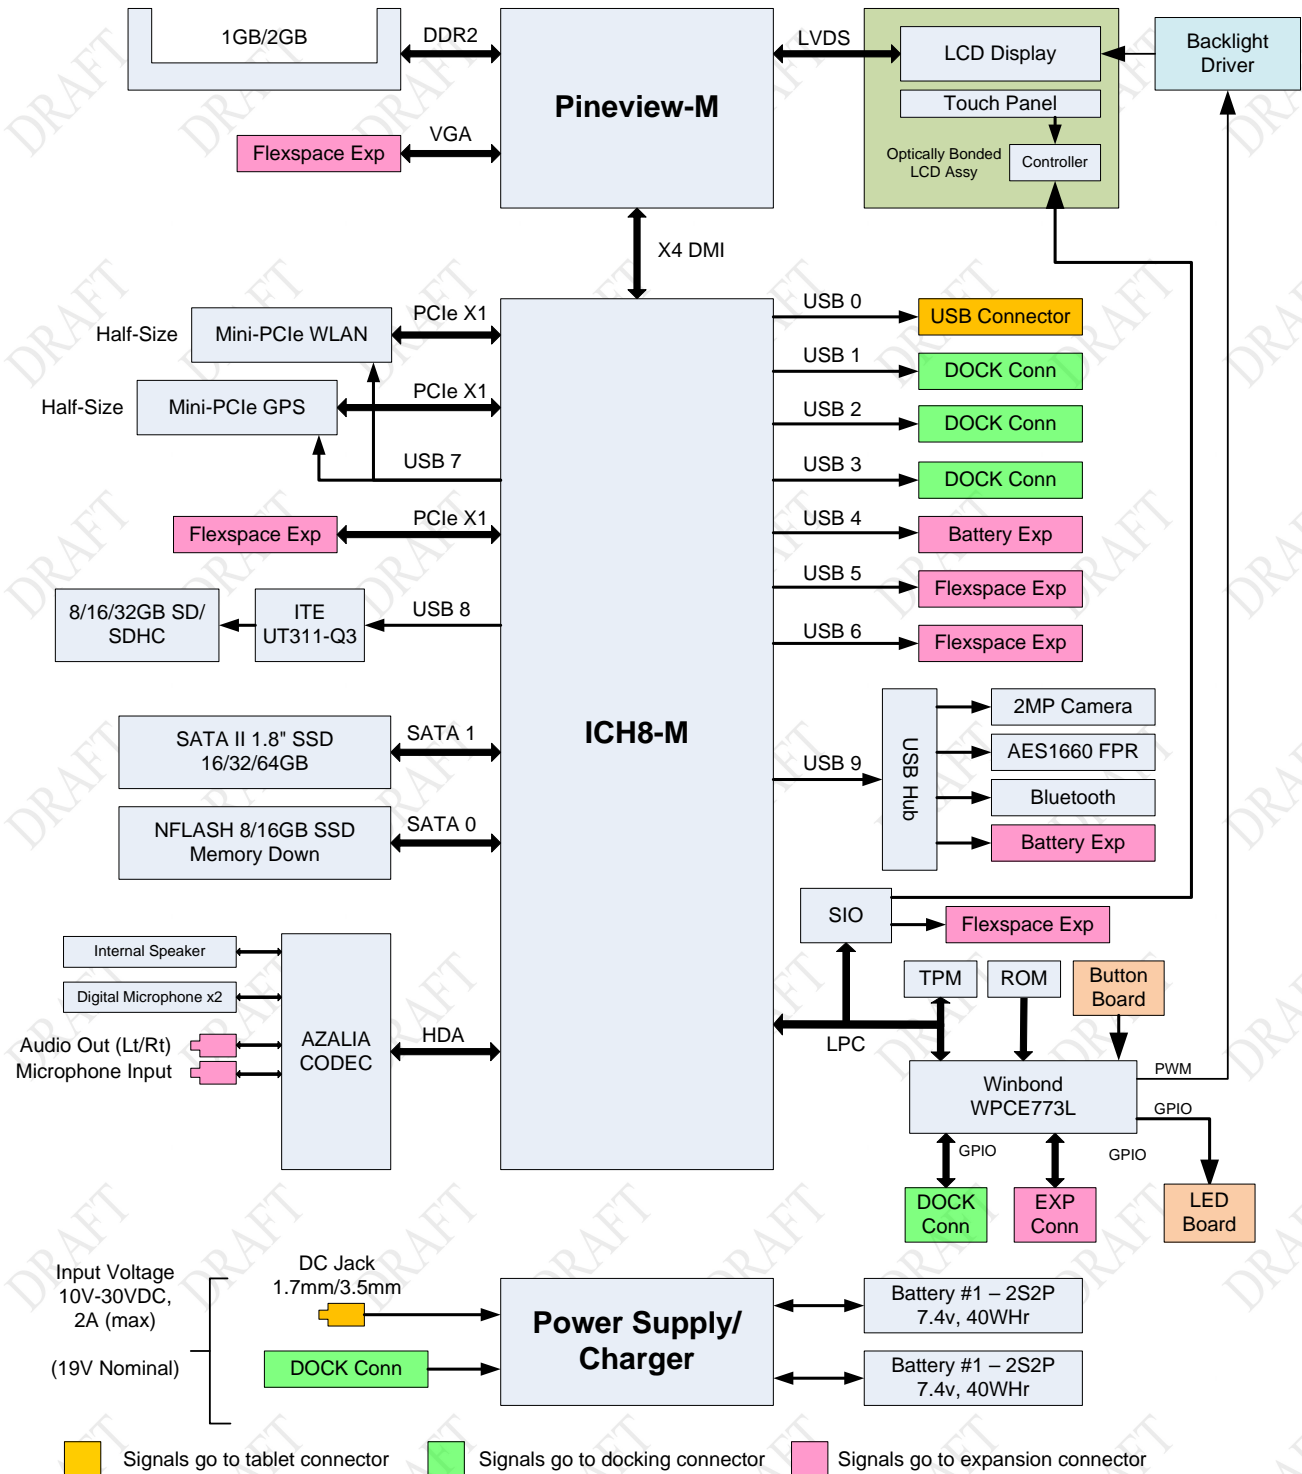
1GB/2GB

DDR2

Pineview-M

LVDS

LCD Display

Backlight Driver

Touch Panel

Optically Bonded LCD Assy

Controller

Flexspace Exp

VGA

X4 DMI

Half-Size

Mini-PCIe WLAN

PCIe X1

Half-Size

Mini-PCIe GPS

PCIe X1

USB 7

Flexspace Exp

PCIe X1

8/16/32GB SD/ SDHC

ITE UT311-Q3

USB 8

SATA II 1.8" SSD 16/32/64GB

SATA 1

NFLASH 8/16GB SSD Memory Down

SATA 0

ICH8-M

USB 0

USB Connector

USB 1

DOCK Conn

USB 2

DOCK Conn

USB 3

DOCK Conn

USB 4

Battery Exp

USB 5

Flexspace Exp

USB 6

Flexspace Exp

USB 9

USB Hub

2MP Camera

AES1660 FPR

Bluetooth

Battery Exp

SIO

Flexspace Exp

TPM

ROM

Button Board

LPC

Internal Speaker

Digital Microphone x2

Audio Out (Lt/Rt)

Microphone Input

AZALIA CODEC

HDA

Winbond WPCE773L

PWM

GPIO

GPIO

GPIO

DOCK Conn

EXP Conn

LED Board

Input Voltage 10V-30VDC, 2A (max)

(19V Nominal)

DC Jack 1.7mm/3.5mm

DOCK Conn

Power Supply/ Charger

Battery #1 – 2S2P 7.4v, 40WHr

Battery #1 – 2S2P 7.4v, 40WHr

Signals go to tablet connector

Signals go to docking connector

Signals go to expansion connector

DRAFT